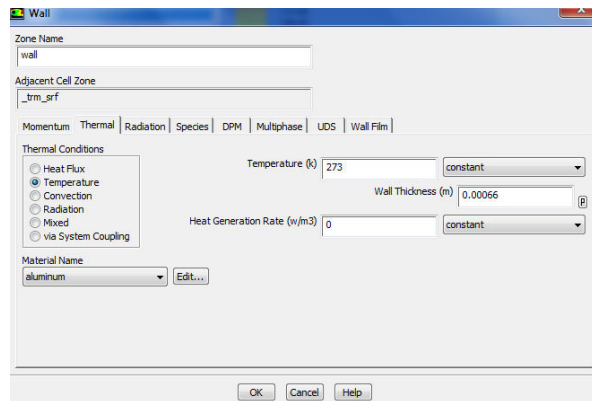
Wall

Zone Name
wall

Adjacent Cell Zone
_trm_srf

Momentum | Thermal | Radiation | Species | DPM | Multiphase | UDS | Wall Film

Thermal Conditions
Heat Flux
Temperature
Convection
Radiation
Mixed
via System Coupling

Temperature (k) 273 constant

Wall Thickness (m) 0.00066 P

Heat Generation Rate (w/m3) 0 constant

Material Name
aluminum
Edit...

OK Cancel Help